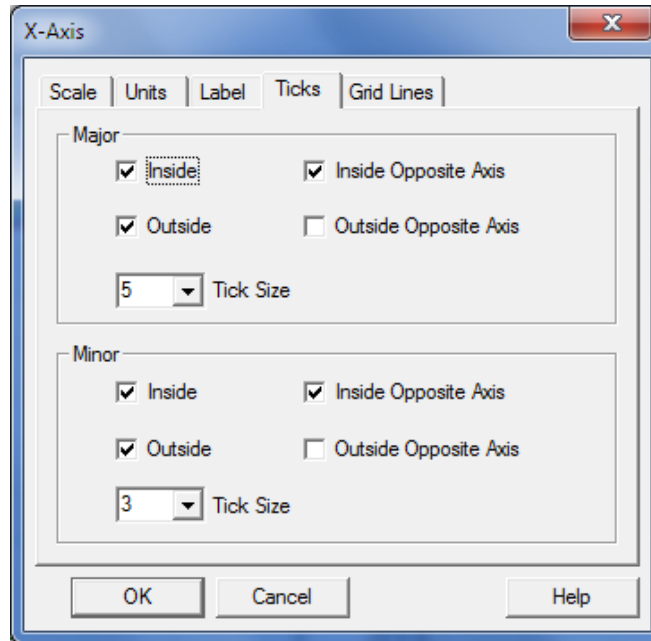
X-Axis

Scale | Units | Label | Ticks | Grid Lines

Major

Inside

Inside Opposite Axis

Outside

Outside Opposite Axis

5 Tick Size

Minor

Inside

Inside Opposite Axis

Outside

Outside Opposite Axis

3 Tick Size

OK

Cancel

Help